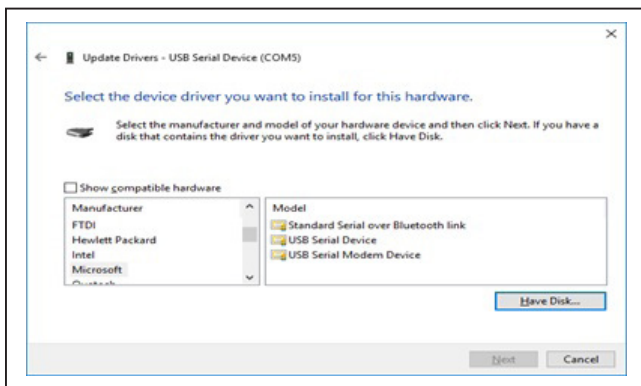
×

Update Drivers - USB Serial Device (COM5)

Select the device driver you want to install for this hardware.

Select the manufacturer and model of your hardware device and then click Next. If you have a disk that contains the driver you want to install, click Have Disk.

Show compatible hardware

| Manufacturer | Model |
|---|---|
| FTDI | Standard Serial over Bluetooth link |
| Hewlett Packard | USB Serial Device |
| Intel | USB Serial Modem Device |
| Microsoft | |
| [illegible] | |

Have Disk...

Next Cancel